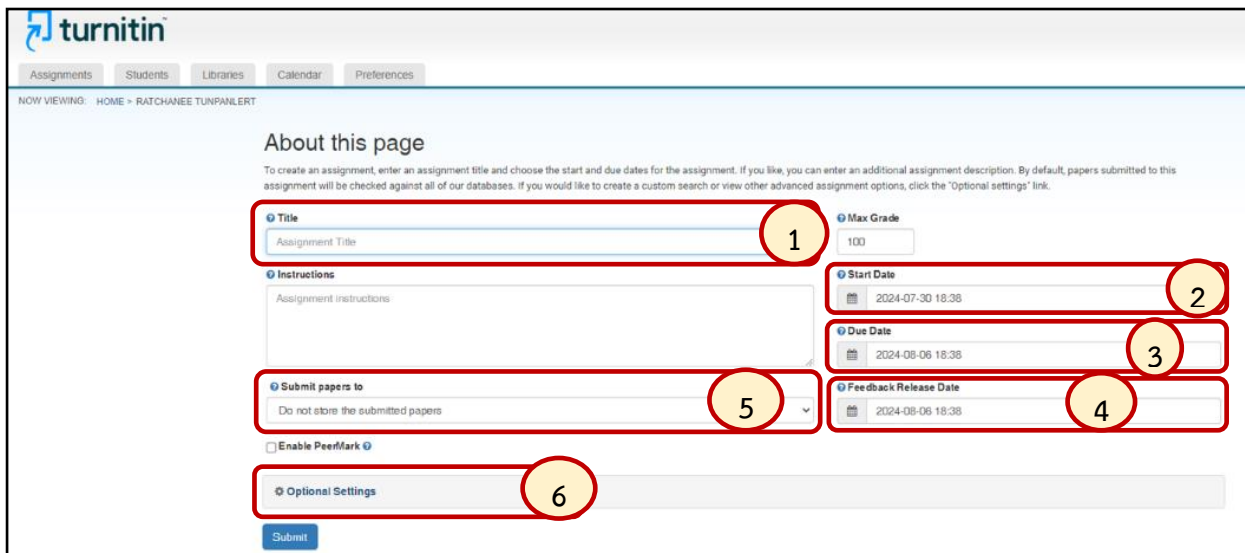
turnitin

Assignments Students Libraries Calendar Preferences

NOW VIEWING: HOME > RATCHANEE TUNPANLERT

About this page

To create an assignment, enter an assignment title and choose the start and due dates for the assignment. If you like, you can enter an additional assignment description. By default, papers submitted to this assignment will be checked against all of our databases. If you would like to create a custom search or view other advanced assignment options, click the "Optional settings" link.

Title
Assignment Title
1

Max Grade
100

Instructions
Assignment instructions

Start Date
2024-07-30 18:38
2

Due Date
2024-08-06 18:38
3

Submit papers to
Do not store the submitted papers
5

Feedback Release Date
2024-08-06 18:38
4

Enable PeerMark

Optional Settings
6

Submit